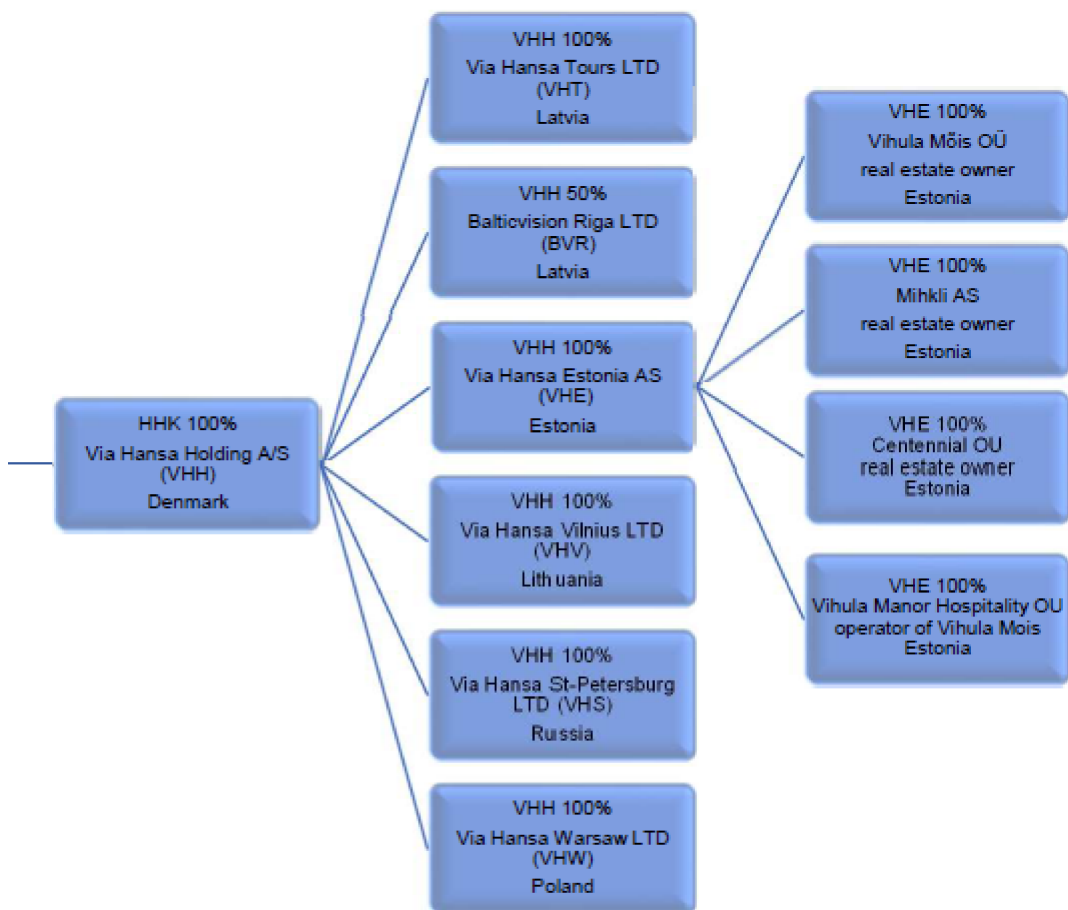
HHK 100%
Via Hansa Holding A/S
(VHH)
Denmark

VHH 100%
Via Hansa Tours LTD
(VHT)
Latvia

VHH 50%
Balticvision Riga LTD
(BVR)
Latvia

VHH 100%
Via Hansa Estonia AS
(VHE)
Estonia

VHH 100%
Via Hansa Vilnius LTD
(VHV)
Lith uania

VHH 100%
Via Hansa St-Petersburg
LTD (VHS)
Russia

VHH 100%
Via Hansa Warsaw LTD
(VHW)
Poland

VHE 100%
Vihula Mõis OÜ
real estate owner
Estonia

VHE 100%
Mihkli AS
real estate owner
Estonia

VHE 100%
Centennial OU
real estate owner
Estonia

VHE 100%
Vihula Manor Hospitality OU
operator of Vihula Mois
Estonia